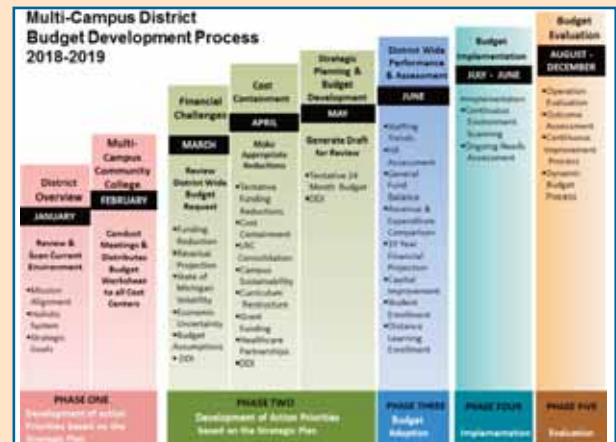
Multi-Campus District Budget Development Process 2018-2019

District Overview
JANUARY
Review & Scan Current Environment
•Mission Alignment
•Holistic System
•Strategic Goals

Multi-Campus Community College
FEBRUARY
Conduct Meetings & Distribute Budget Worksheet to all Cost Centers

Financial Challenges
MARCH
Review District Wide Budget Request
•Funding Reduction
•Revenue Projection
•State of Michigan Volatility
•Economic Uncertainty
•Budget Assumptions
•DDI

Cost Containment
APRIL
Make Appropriate Reductions
•Tentative Funding Reductions
•Cost Containment
•LRC Consolidation
•Campus Sustainability
•Curriculum Restructure
•Grant Funding
•Healthcare Partnerships
•DDI

Strategic Planning & Budget Development
MAY
Generate Draft for Review
•Tentative 24 Month Budget
•DDI

District Wide Performance & Assessment
JUNE
•Staffing Trends
•HR Assessment
•General Fund Balance
•Revenue & Expenditure Comparison
•10 Year Financial Projection
•Capital Improvement
•Student Enrollment
•Distance Learning Enrollment

Budget Implementation
JULY - JUNE
•Implementation
•Continuous Environment Scanning
•Ongoing Needs Assessment

Budget Evaluation
AUGUST - DECEMBER
•Operation Evaluation
•Outcome Assessment
•Continuous Improvement Process
•Dynamic Budget Process

PHASE ONE
Development of Action Priorities based on the Strategic Plan

PHASE TWO
Development of Action Priorities based on the Strategic Plan

PHASE THREE
Budget Adoption

PHASE FOUR
Implementation

PHASE FIVE
Evaluation